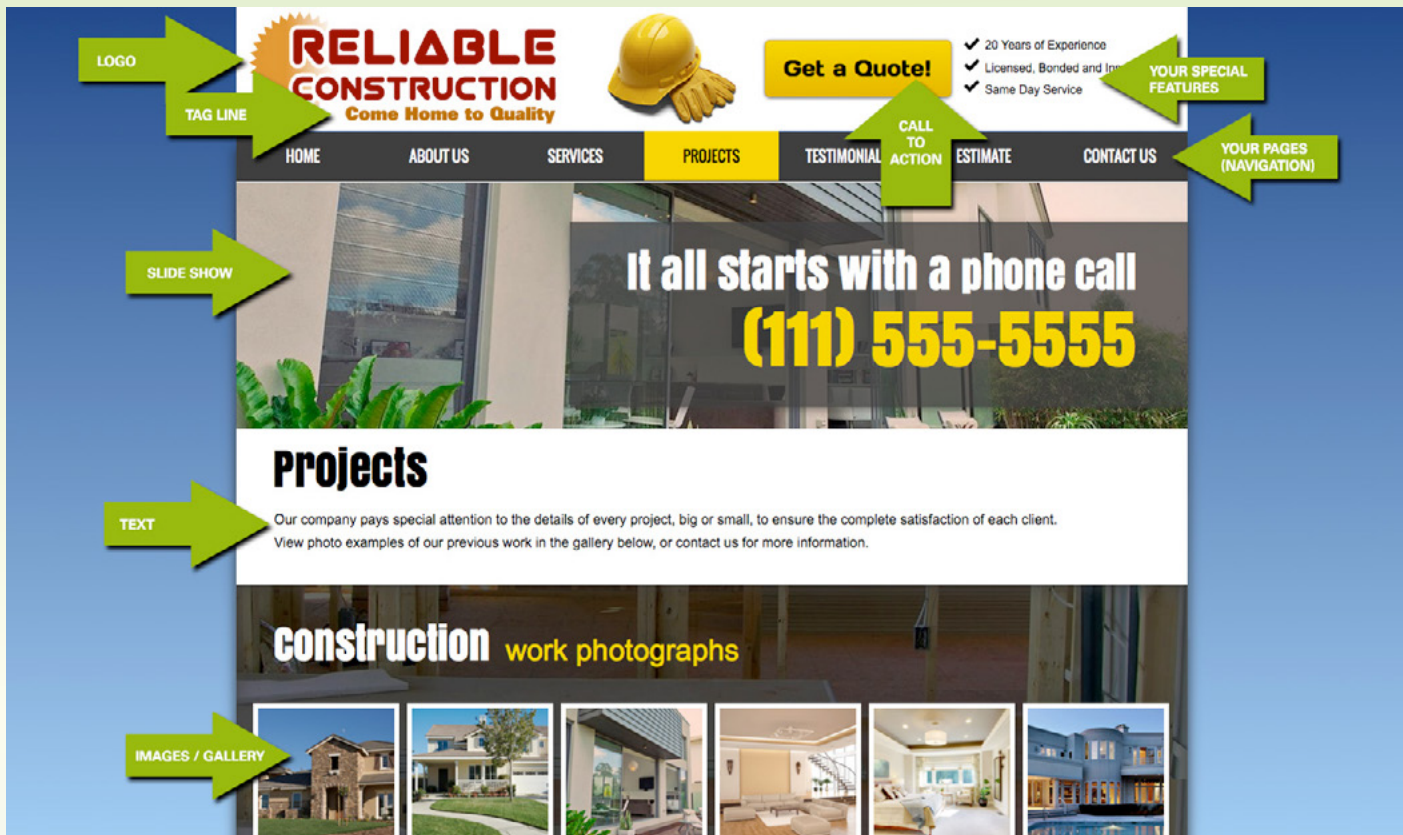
LOGO

RELIABLE CONSTRUCTION

Come Home to Quality

TAG LINE

Get a Quote!

✔ 20 Years of Experience
✔ Licensed, Bonded and Ins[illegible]
✔ Same Day Service

YOUR SPECIAL FEATURES

CALL TO ACTION

HOME | ABOUT US | SERVICES | PROJECTS | TESTIMONIAL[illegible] | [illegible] ESTIMATE | CONTACT US

YOUR PAGES (NAVIGATION)

SLIDE SHOW

It all starts with a phone call
(111) 555-5555

Projects

TEXT

Our company pays special attention to the details of every project, big or small, to ensure the complete satisfaction of each client.
View photo examples of our previous work in the gallery below, or contact us for more information.

Construction work photographs

IMAGES / GALLERY